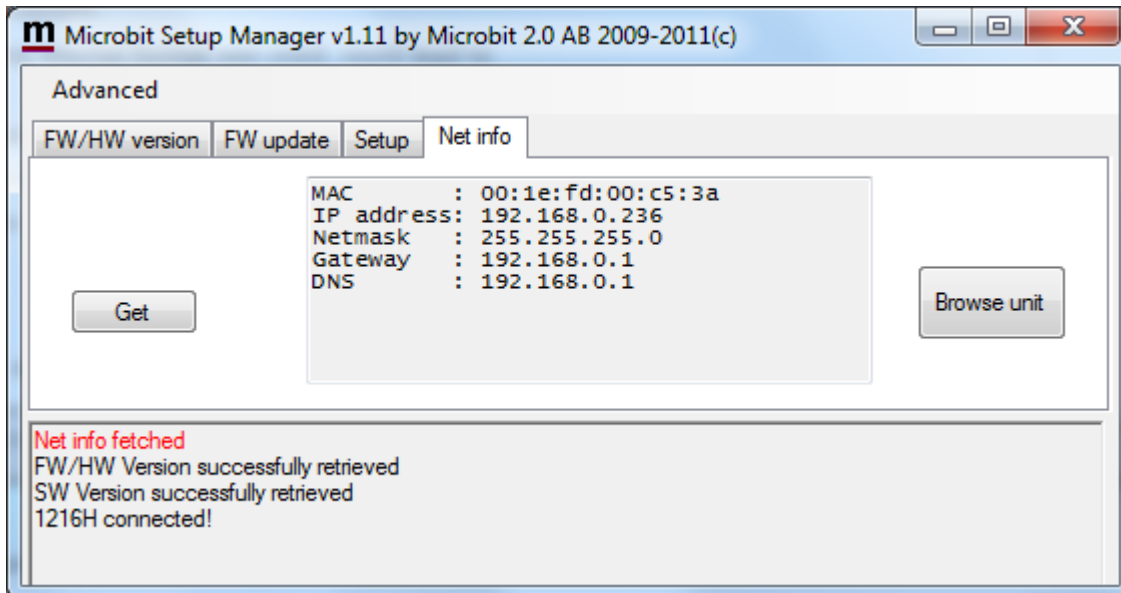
m Microbit Setup Manager v1.11 by Microbit 2.0 AB 2009-2011(c)

Advanced

FW/HW version | FW update | Setup | Net info

MAC        : 00:1e:fd:00:c5:3a
IP address: 192.168.0.236
Netmask    : 255.255.255.0
Gateway    : 192.168.0.1
DNS        : 192.168.0.1

Get

Browse unit

Net info fetched
FW/HW Version successfully retrieved
SW Version successfully retrieved
1216H connected!